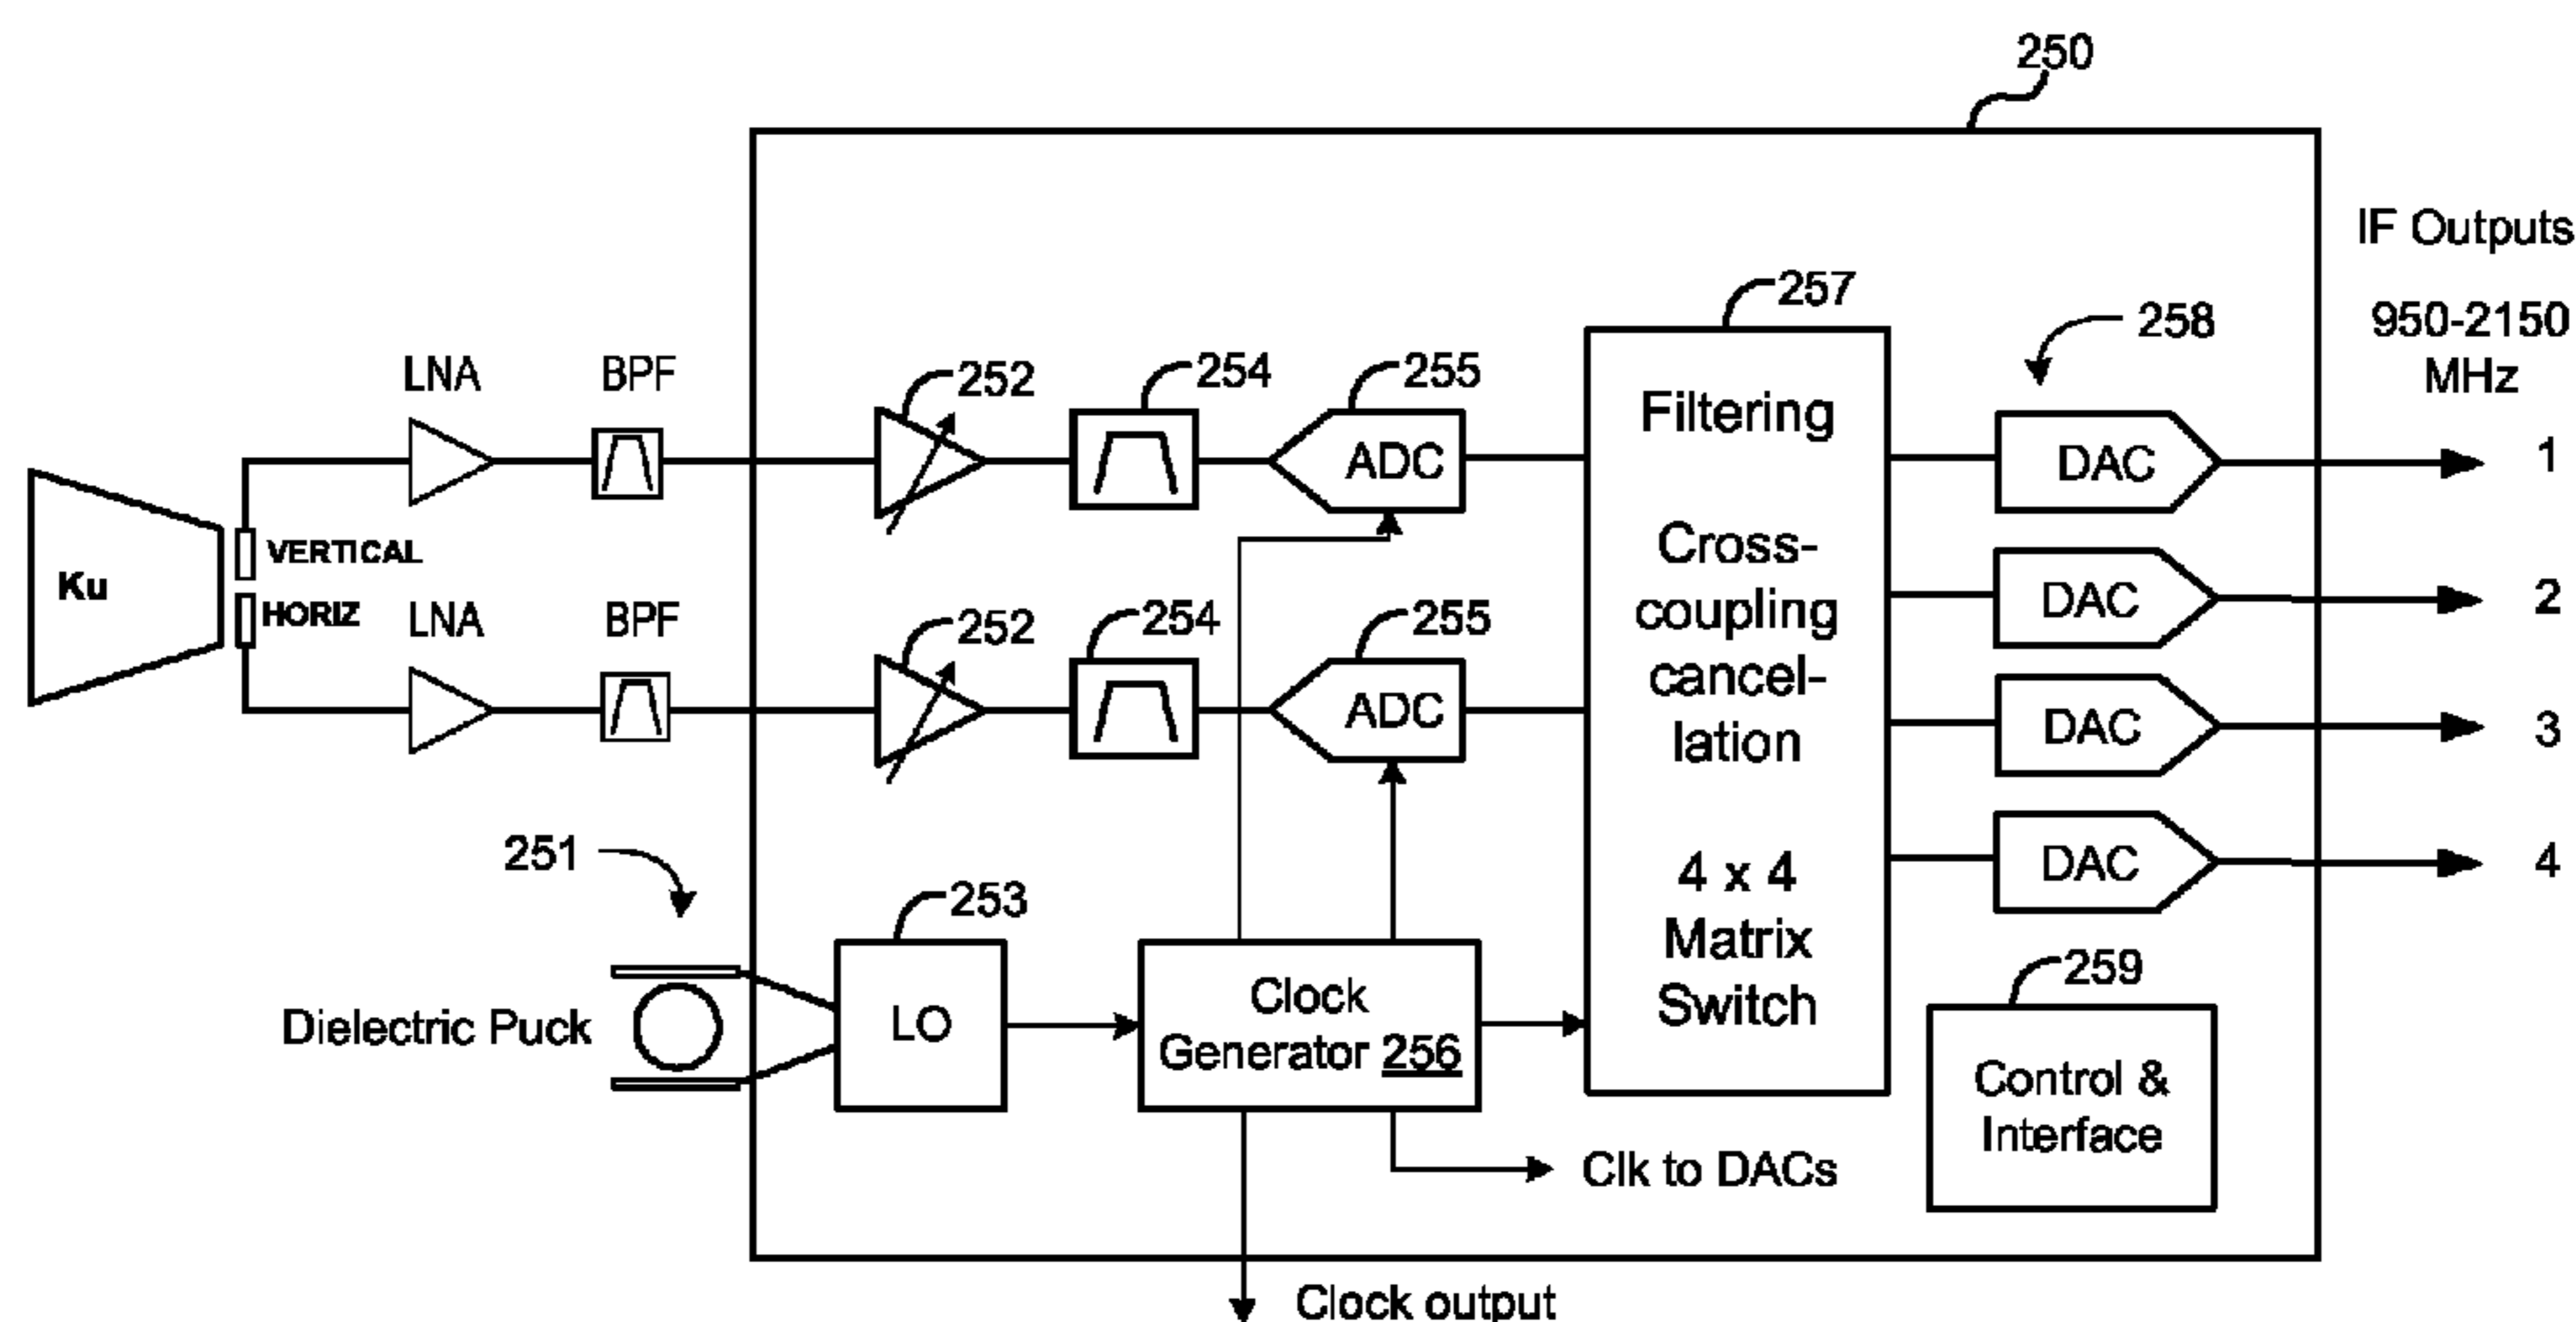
250

IF Outputs

950-2150 MHz

257

258

LNA

BPF

252

254

255

Filtering

Cross-coupling cancel-lation

4 x 4 Matrix Switch

ADC

DAC

1

Ku

VERTICAL

HORIZ

LNA

BPF

252

254

255

DAC

2

ADC

DAC

3

DAC

4

251

253

259

Dielectric Puck

LO

Clock Generator 256

Control & Interface

Clk to DACs

Clock output